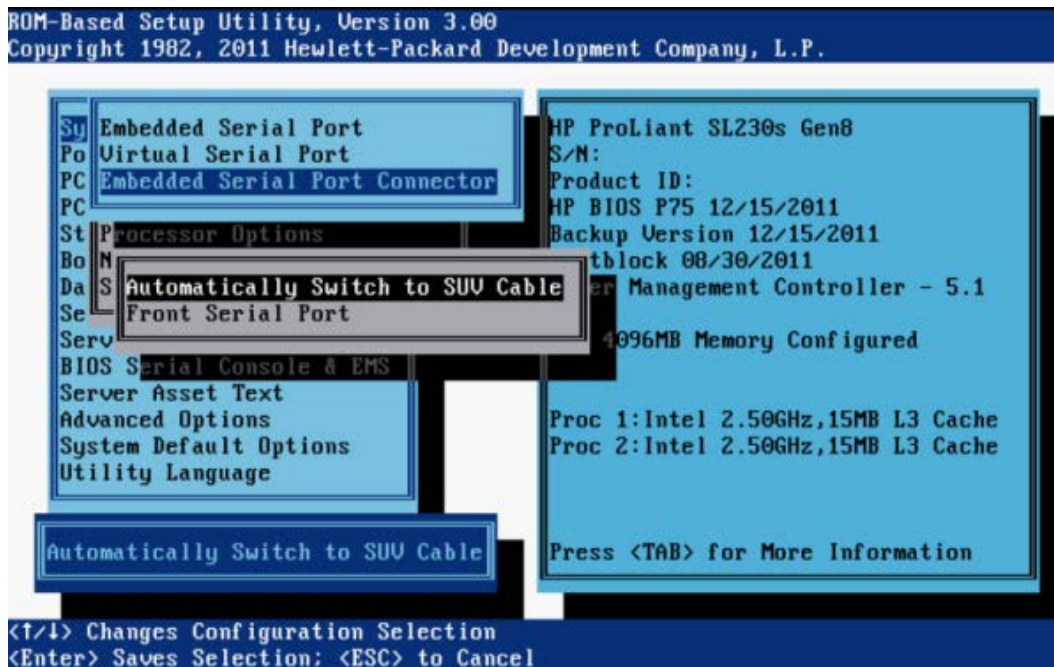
ROM-Based Setup Utility, Version 3.00
Copyright 1982, 2011 Hewlett-Packard Development Company, L.P.

Sy Embedded Serial Port
Po Virtual Serial Port
PC Embedded Serial Port Connector
PC
St Processor Options
Bo N
Da S Automatically Switch to SUV Cable
Se Front Serial Port
Serv
BIOS Serial Console & EMS
Server Asset Text
Advanced Options
System Default Options
Utility Language

Automatically Switch to SUV Cable

HP ProLiant SL230s Gen8
S/N:
Product ID:
HP BIOS P75 12/15/2011
Backup Version 12/15/2011
tblock 08/30/2011
er Management Controller - 5.1

4096MB Memory Configured

Proc 1:Intel 2.50GHz,15MB L3 Cache
Proc 2:Intel 2.50GHz,15MB L3 Cache

Press <TAB> for More Information

<↑/↓> Changes Configuration Selection
<Enter> Saves Selection; <ESC> to Cancel